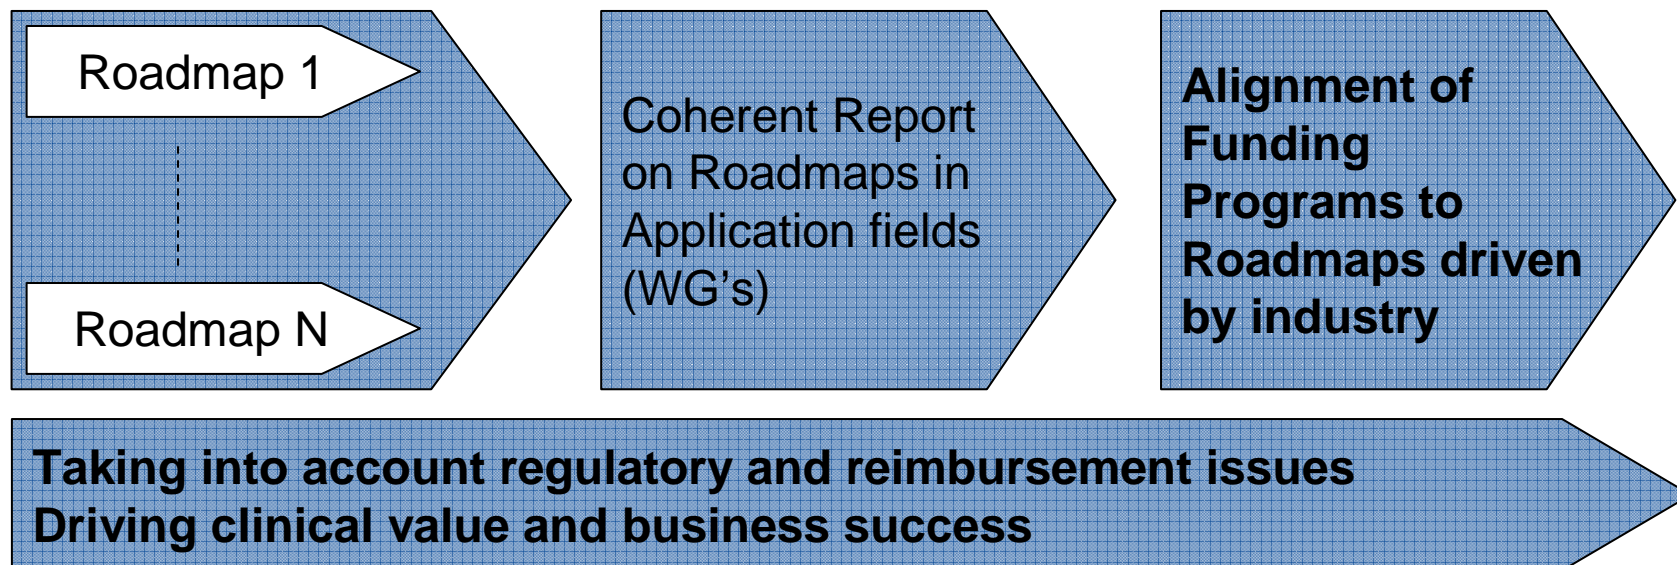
Roadmap 1

Roadmap N

Coherent Report on Roadmaps in Application fields (WG's)

Alignment of Funding Programs to Roadmaps driven by industry

Taking into account regulatory and reimbursement issues
Driving clinical value and business success